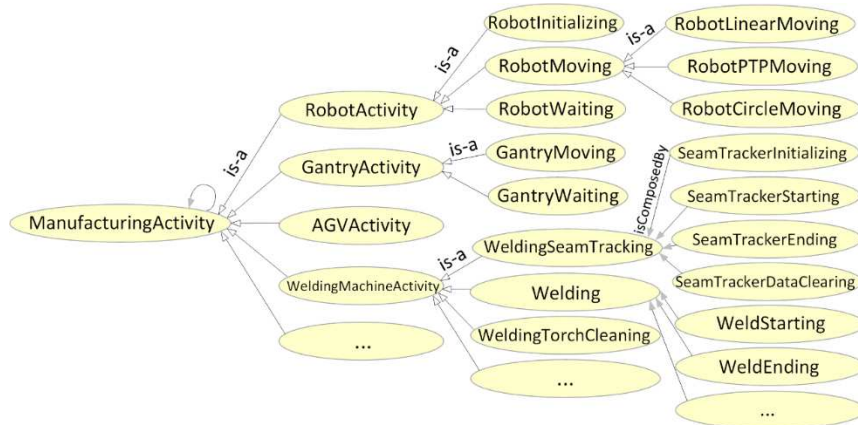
RobotInitializing
is-a
RobotLinearMoving
is-a
RobotMoving
RobotPTPMoving
RobotActivity
RobotWaiting
RobotCircleMoving
is-a
is-a
GantryActivity
GantryMoving
isComposedBy
SeamTrackerInitializing
GantryWaiting
SeamTrackerStarting
ManufacturingActivity
AGVActivity
SeamTrackerEnding
WeldingSeamTracking
is-a
SeamTrackerDataClearing
WeldingMachineActivity
Welding
WeldStarting
WeldingTorchCleaning
...
WeldEnding
...
...